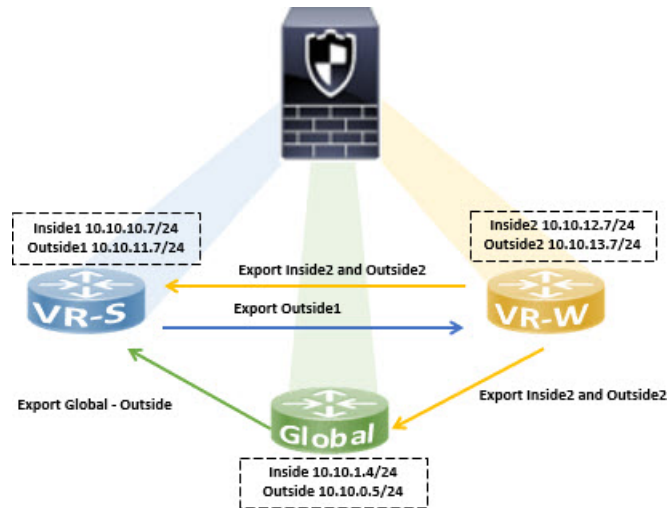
Inside1 10.10.10.7/24
Outside1 10.10.11.7/24

Inside2 10.10.12.7/24
Outside2 10.10.13.7/24

Export Inside2 and Outside2

VR-S

Export Outside1

VR-W

Export Global - Outside

Export Inside2 and Outside2

Global

Inside 10.10.1.4/24
Outside 10.10.0.5/24